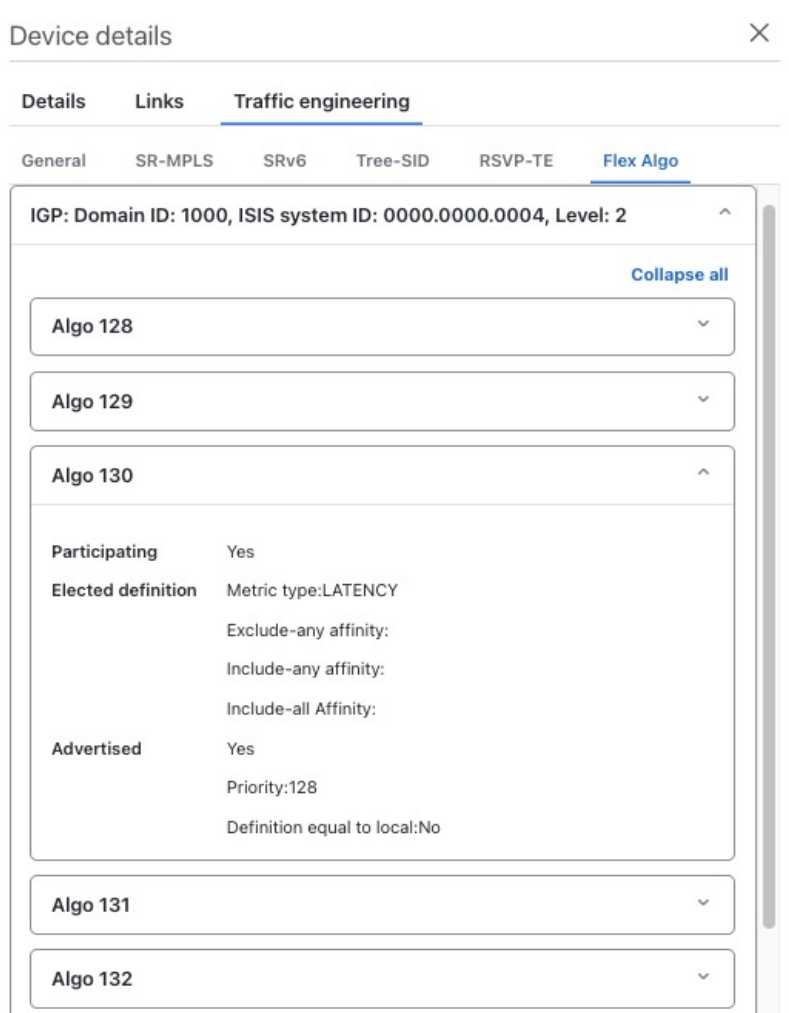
Device details

Details Links Traffic engineering

General SR-MPLS SRv6 Tree-SID RSVP-TE Flex Algo

IGP: Domain ID: 1000, ISIS system ID: 0000.0000.0004, Level: 2

Collapse all

Algo 128

Algo 129

Algo 130

| | |
|---|---|
| Participating | Yes |
| Elected definition | Metric type:LATENCY |
| | Exclude-any affinity: |
| | Include-any affinity: |
| | Include-all Affinity: |
| Advertised | Yes |
| | Priority:128 |
| | Definition equal to local:No |

Algo 131

Algo 132